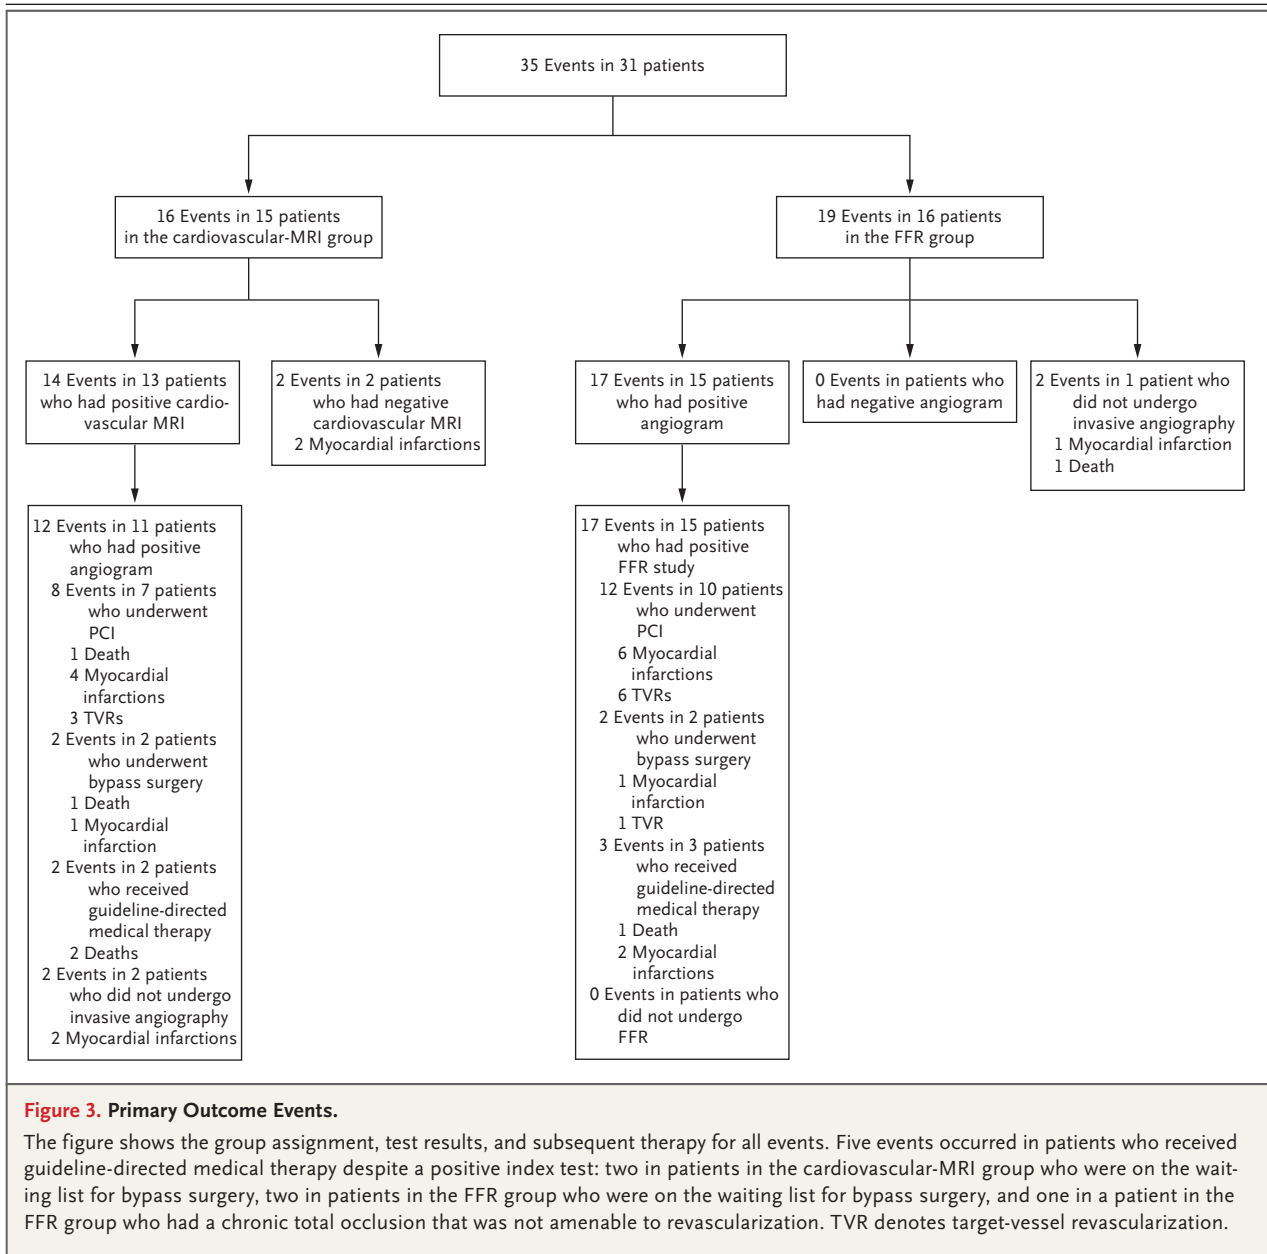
35 Events in 31 patients

16 Events in 15 patients in the cardiovascular-MRI group

19 Events in 16 patients in the FFR group

14 Events in 13 patients who had positive cardiovascular MRI

2 Events in 2 patients who had negative cardiovascular MRI
2 Myocardial infarctions

17 Events in 15 patients who had positive angiogram

0 Events in patients who had negative angiogram

2 Events in 1 patient who did not undergo invasive angiography
1 Myocardial infarction
1 Death

12 Events in 11 patients who had positive angiogram
8 Events in 7 patients who underwent PCI
1 Death
4 Myocardial infarctions
3 TVRs
2 Events in 2 patients who underwent bypass surgery
1 Death
1 Myocardial infarction
2 Events in 2 patients who received guideline-directed medical therapy
2 Deaths
2 Events in 2 patients who did not undergo invasive angiography
2 Myocardial infarctions

17 Events in 15 patients who had positive FFR study
12 Events in 10 patients who underwent PCI
6 Myocardial infarctions
6 TVRs
2 Events in 2 patients who underwent bypass surgery
1 Myocardial infarction
1 TVR
3 Events in 3 patients who received guideline-directed medical therapy
1 Death
2 Myocardial infarctions
0 Events in patients who did not undergo FFR

Figure 3. Primary Outcome Events.

The figure shows the group assignment, test results, and subsequent therapy for all events. Five events occurred in patients who received guideline-directed medical therapy despite a positive index test: two in patients in the cardiovascular-MRI group who were on the waiting list for bypass surgery, two in patients in the FFR group who were on the waiting list for bypass surgery, and one in a patient in the FFR group who had a chronic total occlusion that was not amenable to revascularization. TVR denotes target-vessel revascularization.